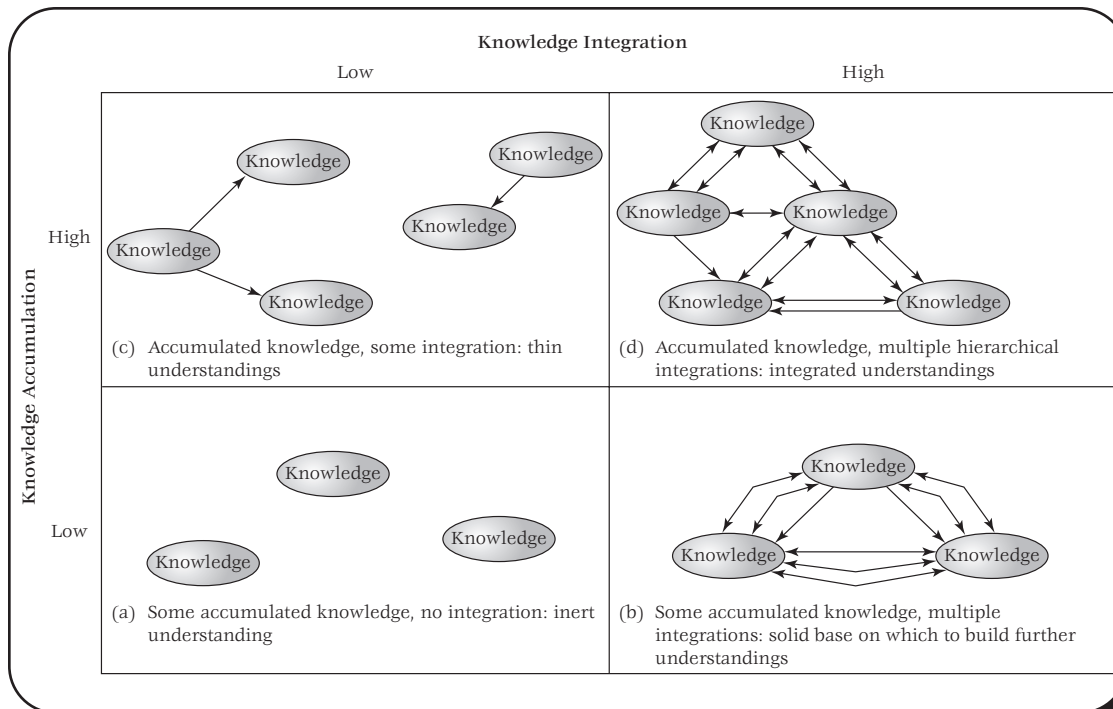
Knowledge Integration

Low

High

Knowledge Accumulation

High

Low

Knowledge

Knowledge

Knowledge

Knowledge

Knowledge

(c) Accumulated knowledge, some integration: thin understandings

Knowledge

Knowledge

Knowledge

Knowledge

Knowledge

(d) Accumulated knowledge, multiple hierarchical integrations: integrated understandings

Knowledge

Knowledge

Knowledge

(a) Some accumulated knowledge, no integration: inert understanding

Knowledge

Knowledge

Knowledge

(b) Some accumulated knowledge, multiple integrations: solid base on which to build further understandings